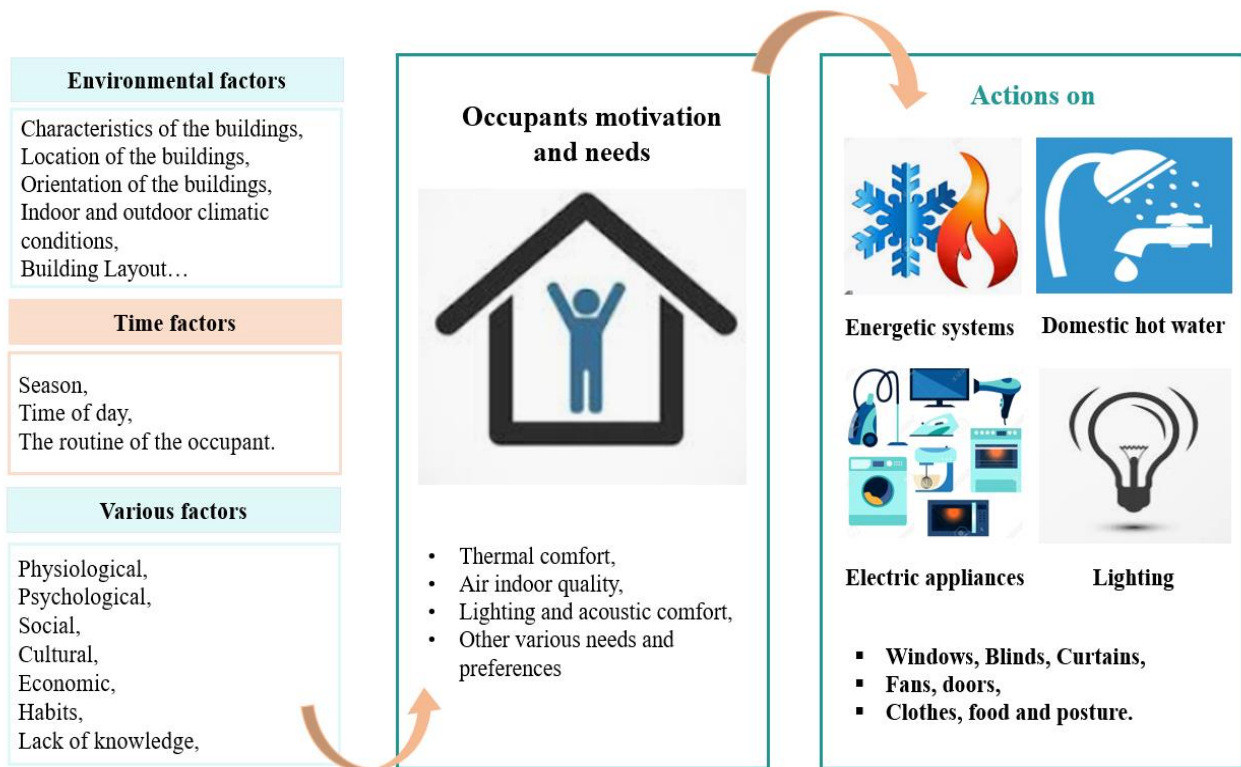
Environmental factors

Characteristics of the buildings,
Location of the buildings,
Orientation of the buildings,
Indoor and outdoor climatic conditions,
Building Layout…

Time factors

Season,
Time of day,
The routine of the occupant.

Various factors

Physiological,
Psychological,
Social,
Cultural,
Economic,
Habits,
Lack of knowledge,

Occupants motivation and needs

- Thermal comfort,
- Air indoor quality,
- Lighting and acoustic comfort,
- Other various needs and preferences

Actions on

Energetic systems

Domestic hot water

Electric appliances

Lighting

- Windows, Blinds, Curtains,
- Fans, doors,
- Clothes, food and posture.